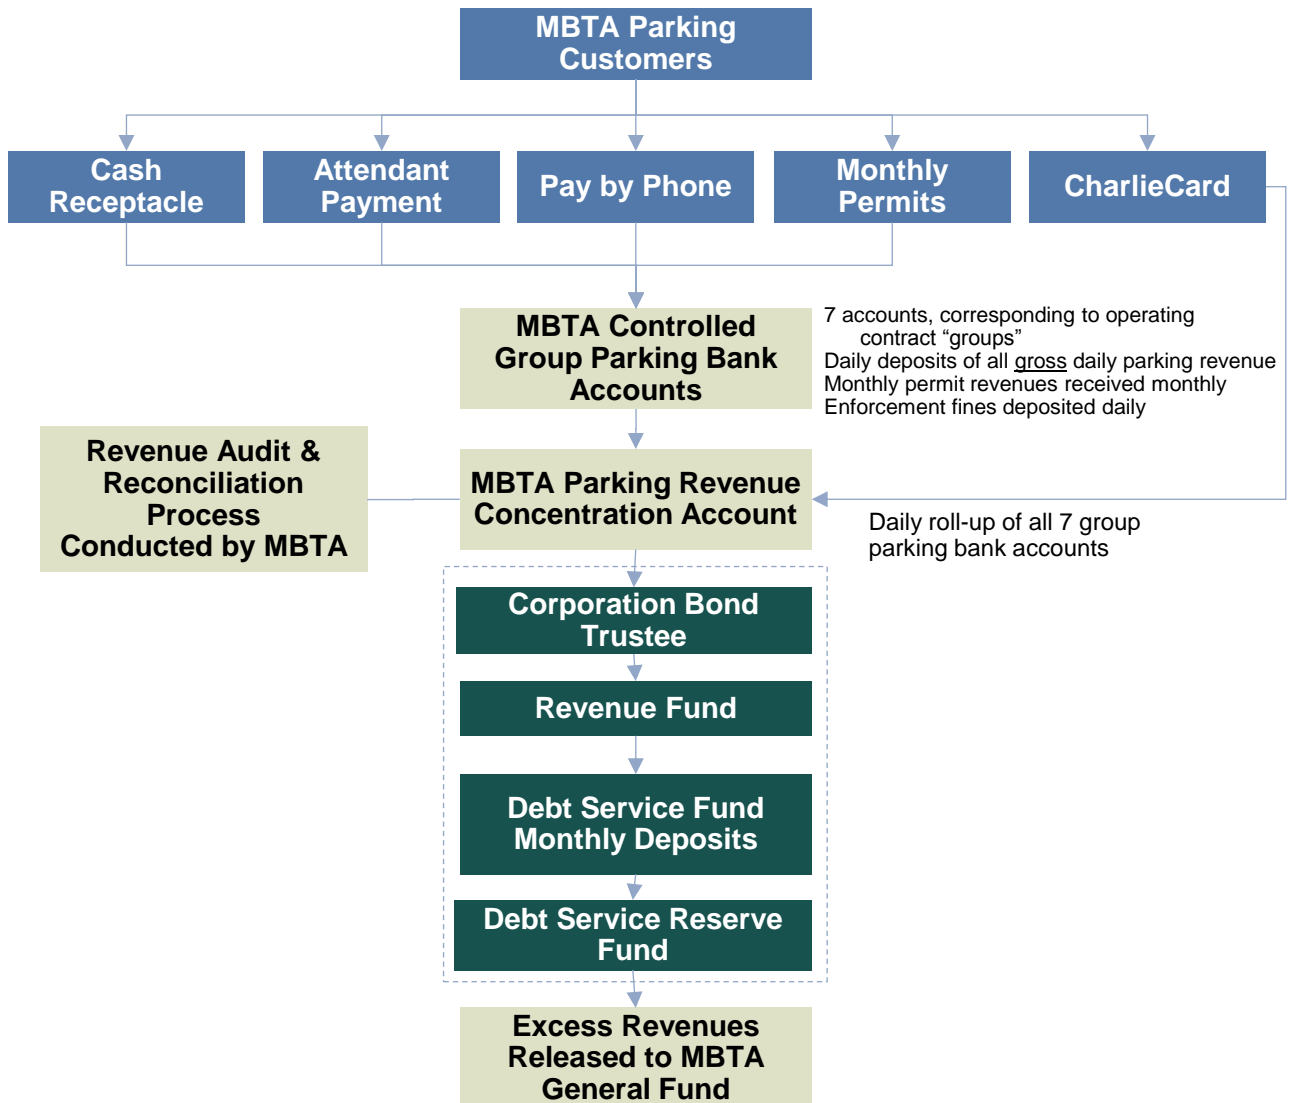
MBTA Parking Customers

Cash Receptacle

Attendant Payment

Pay by Phone

Monthly Permits

CharlieCard

MBTA Controlled Group Parking Bank Accounts

7 accounts, corresponding to operating contract "groups"
Daily deposits of all gross daily parking revenue
Monthly permit revenues received monthly
Enforcement fines deposited daily

Revenue Audit & Reconciliation Process Conducted by MBTA

MBTA Parking Revenue Concentration Account

Daily roll-up of all 7 group parking bank accounts

Corporation Bond Trustee

Revenue Fund

Debt Service Fund Monthly Deposits

Debt Service Reserve Fund

Excess Revenues Released to MBTA General Fund